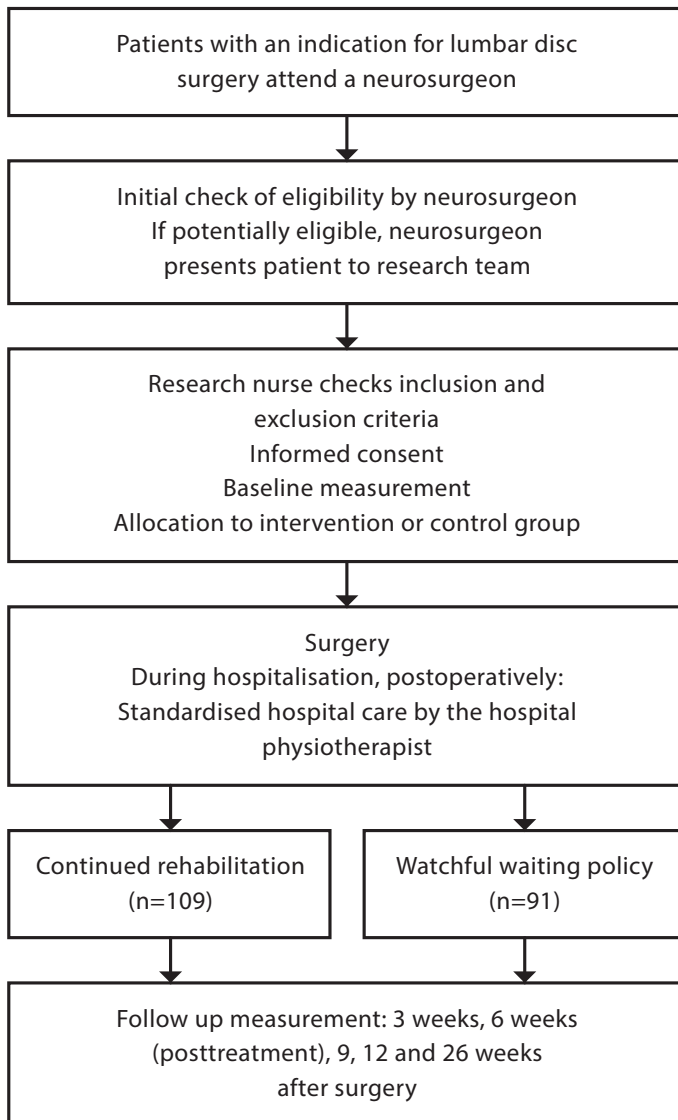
Patients with an indication for lumbar disc surgery attend a neurosurgeon

Initial check of eligibility by neurosurgeon
If potentially eligible, neurosurgeon presents patient to research team

Research nurse checks inclusion and exclusion criteria
Informed consent
Baseline measurement
Allocation to intervention or control group

Surgery
During hospitalisation, postoperatively:
Standardised hospital care by the hospital physiotherapist

Continued rehabilitation
(n=109)

Watchful waiting policy
(n=91)

Follow up measurement: 3 weeks, 6 weeks (posttreatment), 9, 12 and 26 weeks after surgery